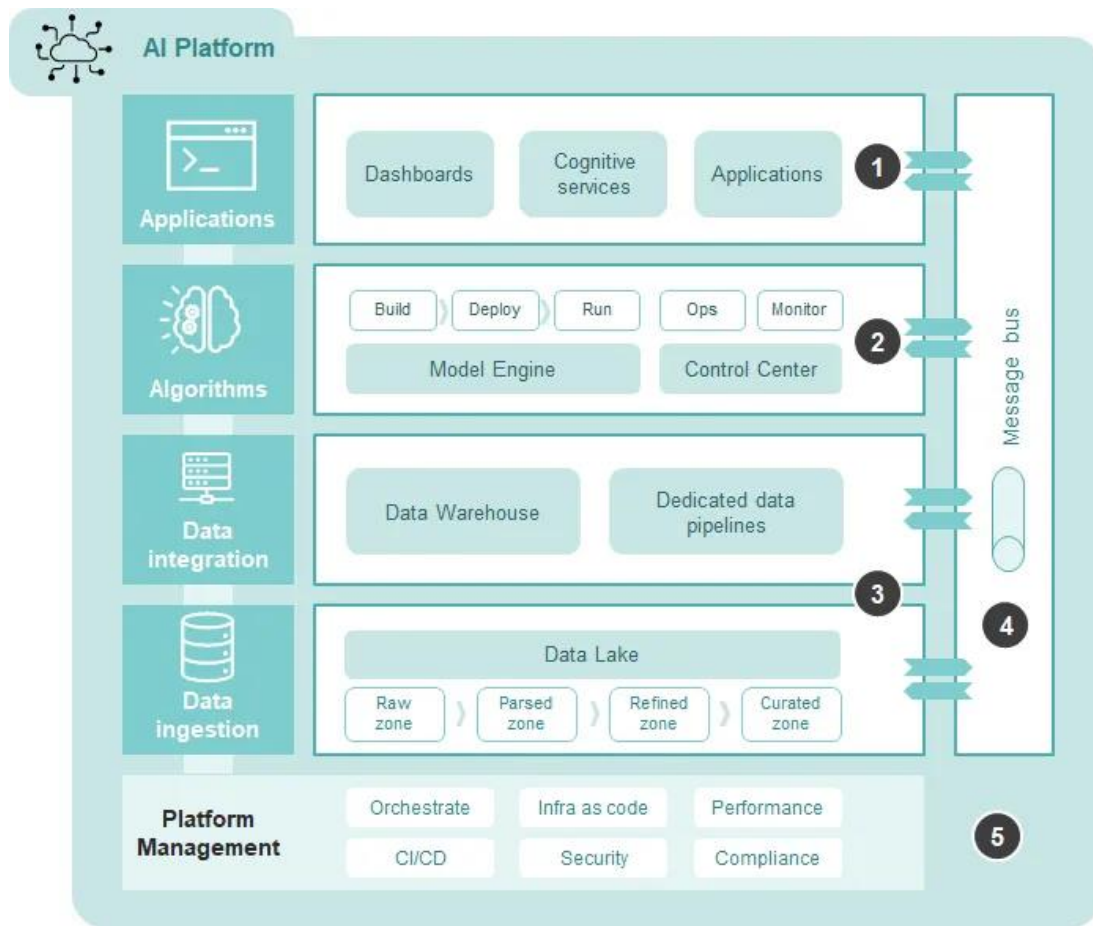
AI Platform

Applications

Dashboards

Cognitive services

Applications

1

Algorithms

Build

Deploy

Run

Ops

Monitor

Model Engine

Control Center

2

Data integration

Data Warehouse

Dedicated data pipelines

3

Data ingestion

Data Lake

Raw zone

Parsed zone

Refined zone

Curated zone

Message bus

4

Platform Management

Orchestrate

Infra as code

Performance

CI/CD

Security

Compliance

5